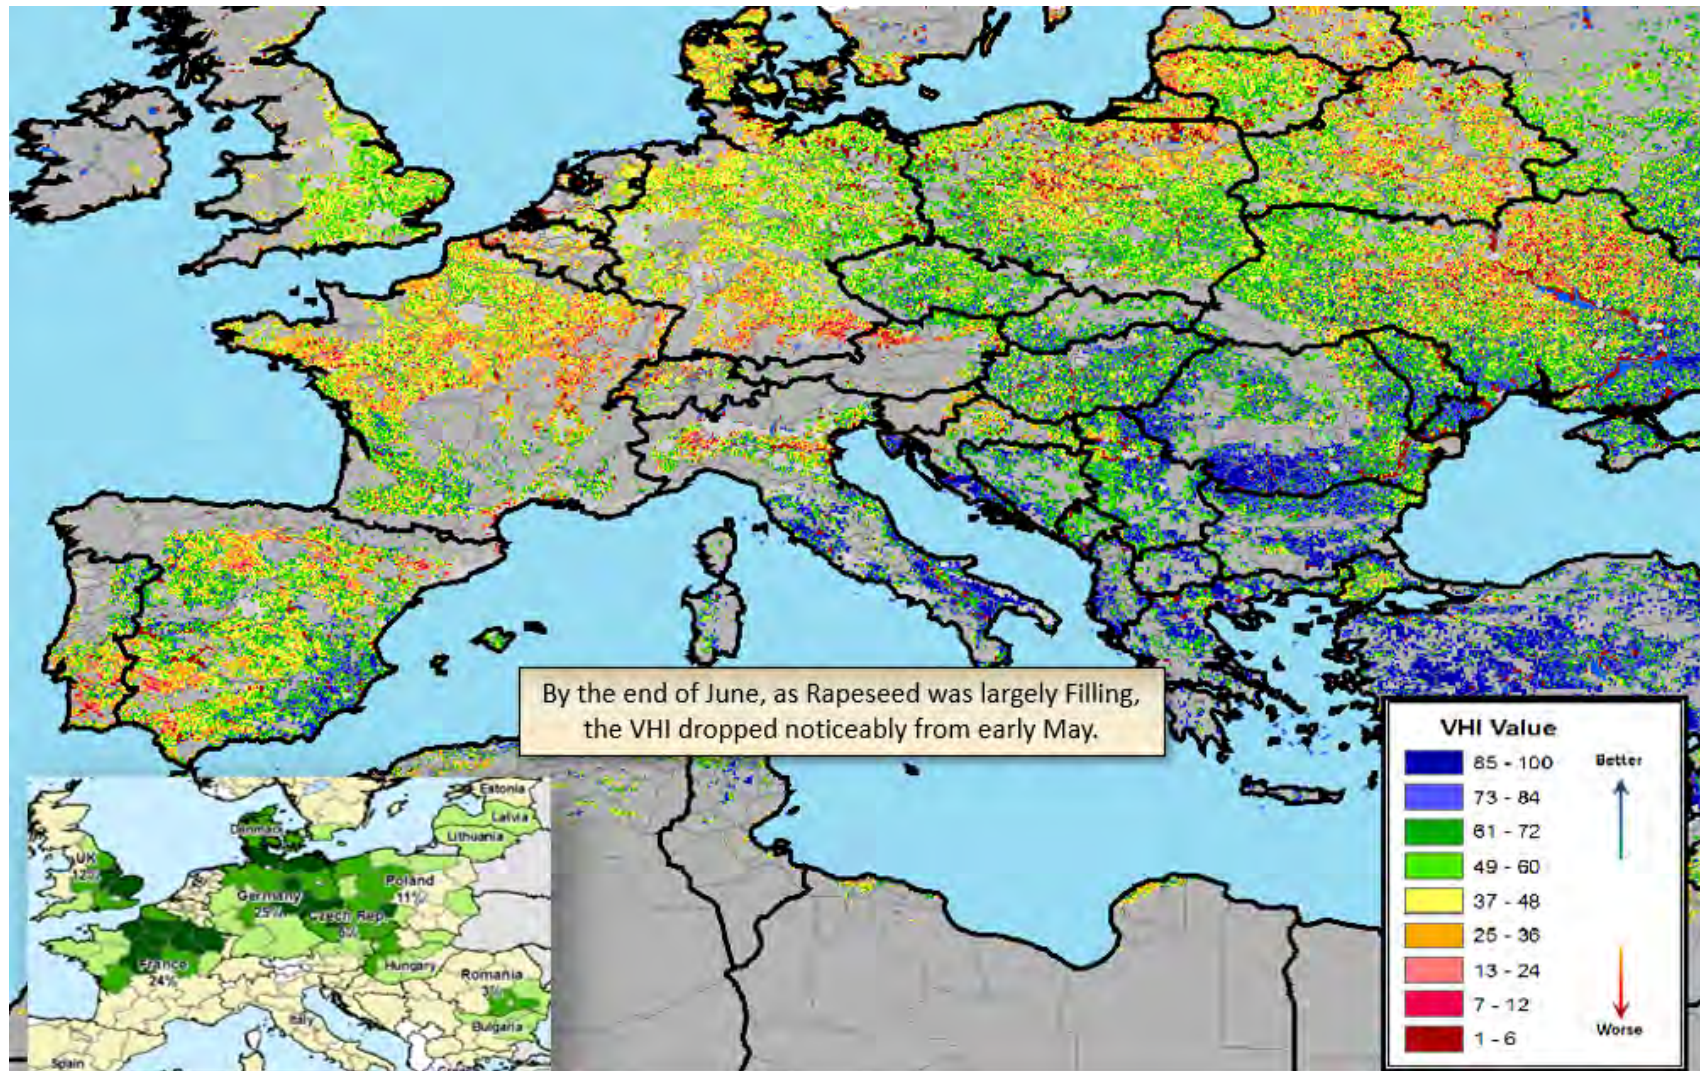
By the end of June, as Rapeseed was largely Filling, the VHI dropped noticeably from early May.

Estonia
Latvia
Lithuania
Denmark
UK
12%
Germany
25%
Poland
11%
Czech Rep.
6%
France
24%
Hungary
Romania
3%
Italy
Bulgaria
Spain

VHI Value
85 - 100
73 - 84
61 - 72
49 - 60
37 - 48
25 - 36
13 - 24
7 - 12
1 - 6
Better
Worse